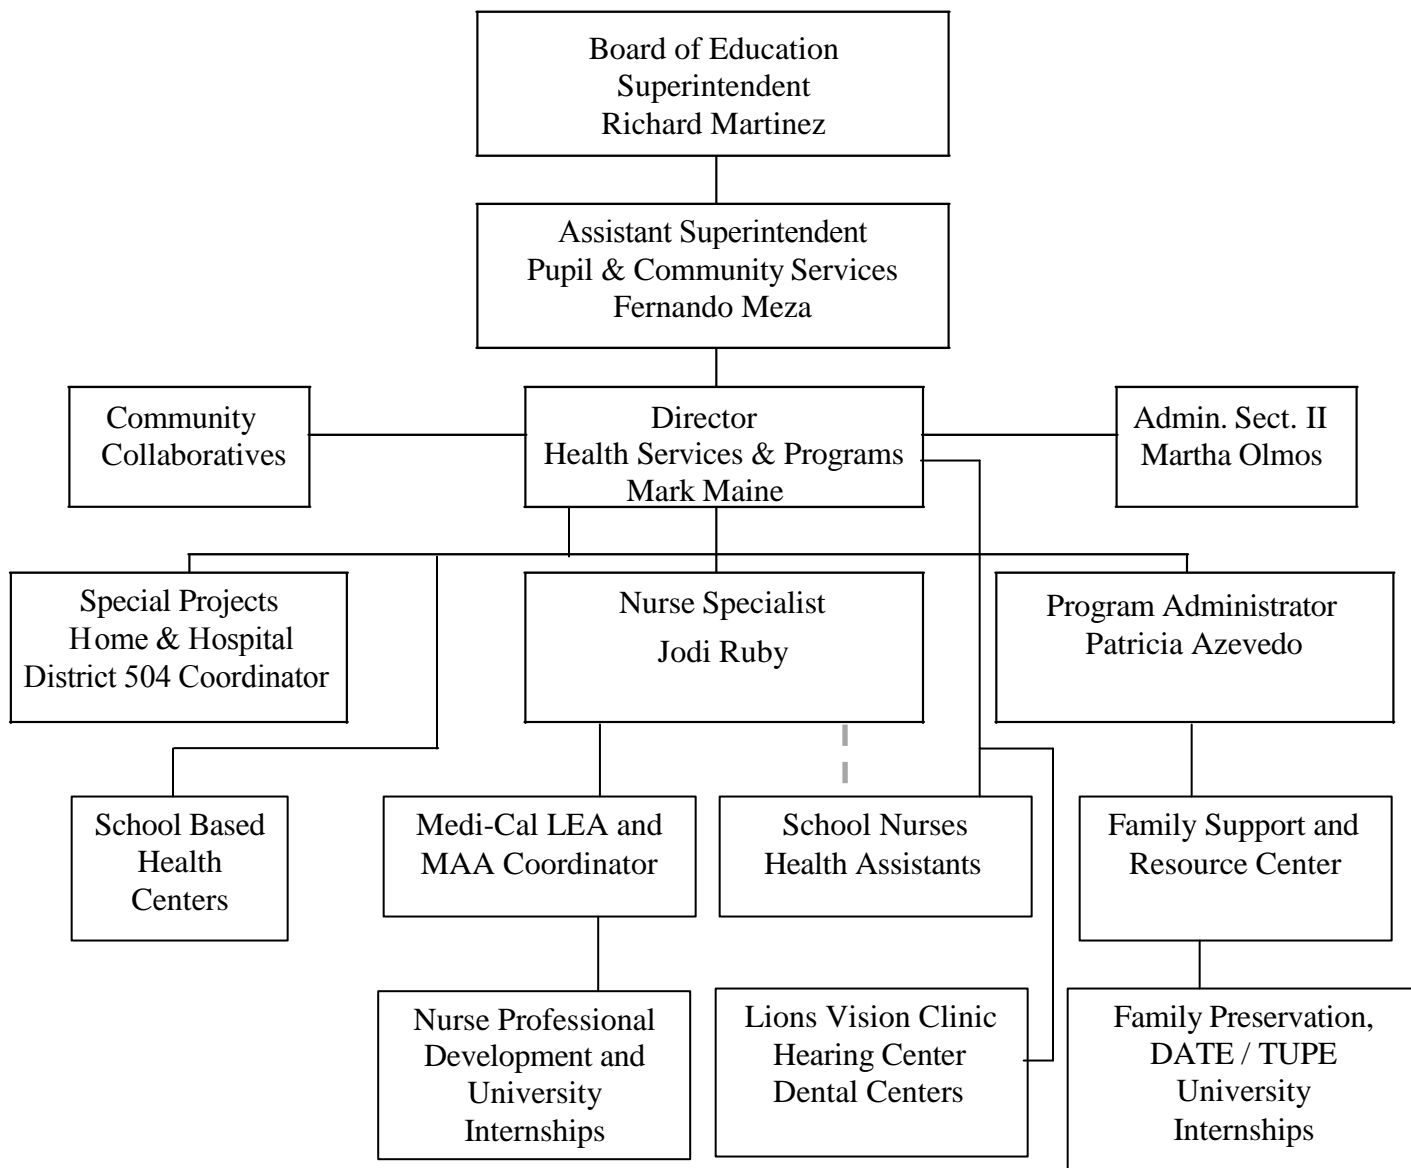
Board of Education
Superintendent
Richard Martinez

Assistant Superintendent
Pupil & Community Services
Fernando Meza

Community Collaboratives

Director
Health Services & Programs
Mark Maine

Admin. Sect. II
Martha Olmos

Special Projects
Home & Hospital
District 504 Coordinator

Nurse Specialist
Jodi Ruby

Program Administrator
Patricia Azevedo

School Based Health Centers

Medi-Cal LEA and MAA Coordinator

School Nurses
Health Assistants

Family Support and Resource Center

Nurse Professional Development and University Internships

Lions Vision Clinic
Hearing Center
Dental Centers

Family Preservation,
DATE / TUPE
University Internships